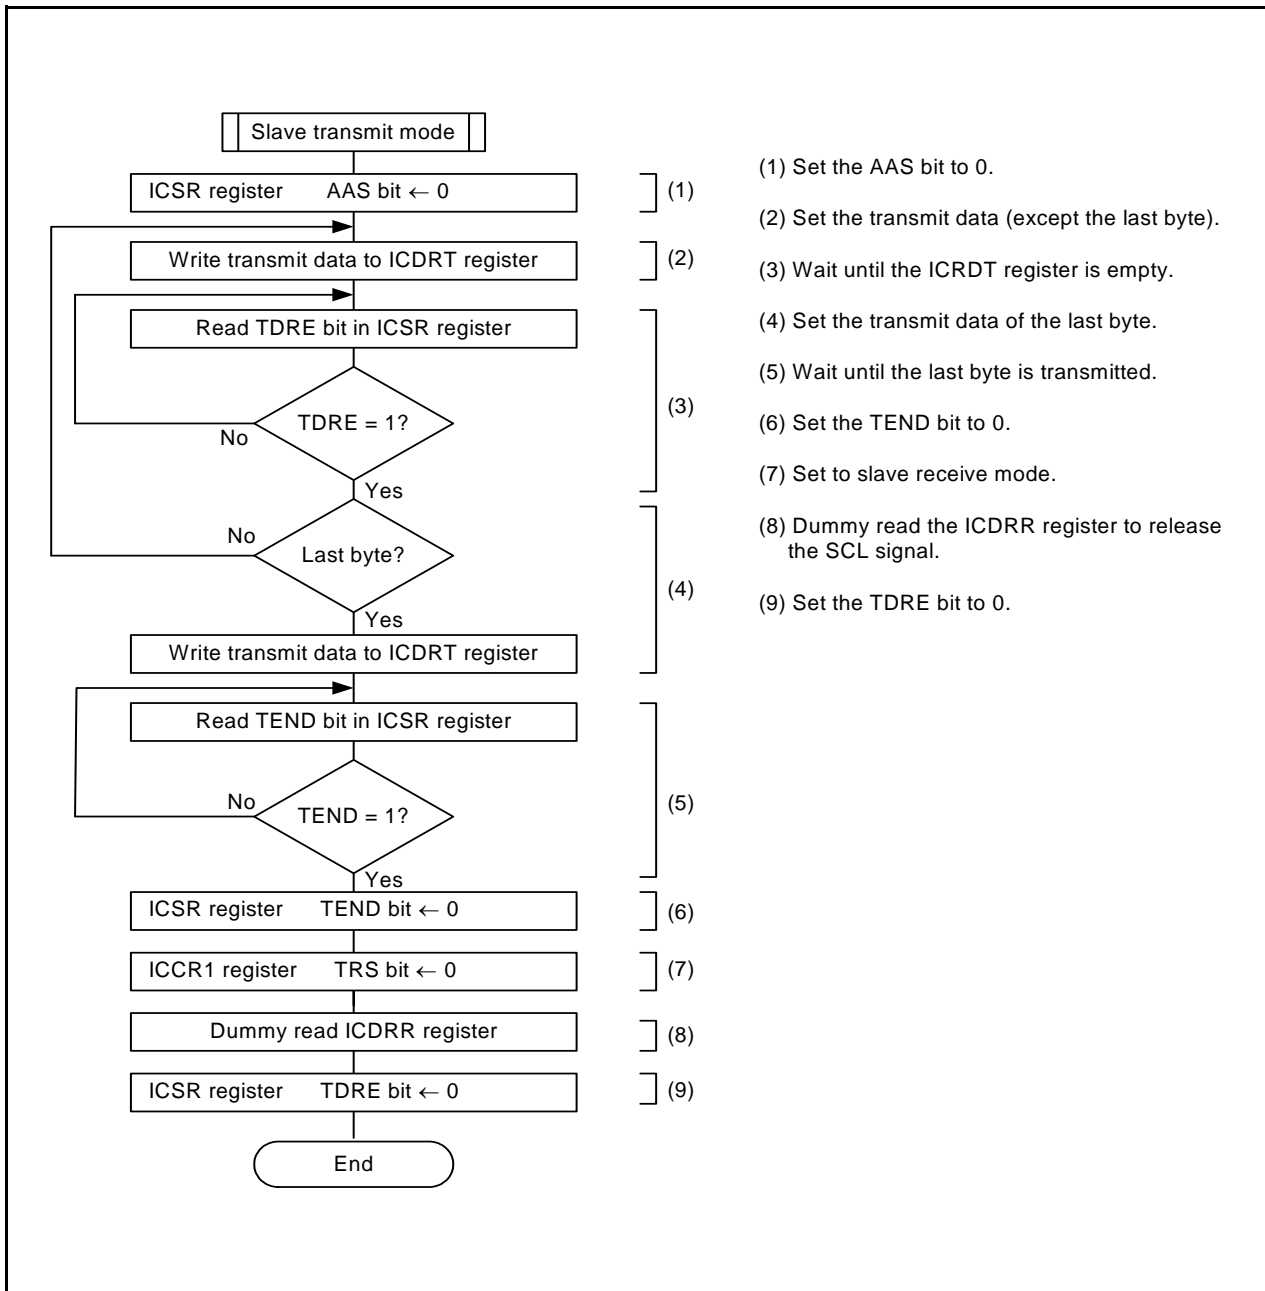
Slave transmit mode

ICSR register AAS bit ← 0

(1)

Write transmit data to ICDRT register

(2)

Read TDRE bit in ICSR register

TDRE = 1?

No

Yes

(3)

Last byte?

No

Yes

Write transmit data to ICDRT register

(4)

Read TEND bit in ICSR register

TEND = 1?

No

Yes

(5)

ICSR register TEND bit ← 0

(6)

ICCR1 register TRS bit ← 0

(7)

Dummy read ICDRR register

(8)

ICSR register TDRE bit ← 0

(9)

End

(1) Set the AAS bit to 0.

(2) Set the transmit data (except the last byte).

(3) Wait until the ICRDT register is empty.

(4) Set the transmit data of the last byte.

(5) Wait until the last byte is transmitted.

(6) Set the TEND bit to 0.

(7) Set to slave receive mode.

(8) Dummy read the ICDRR register to release the SCL signal.

(9) Set the TDRE bit to 0.